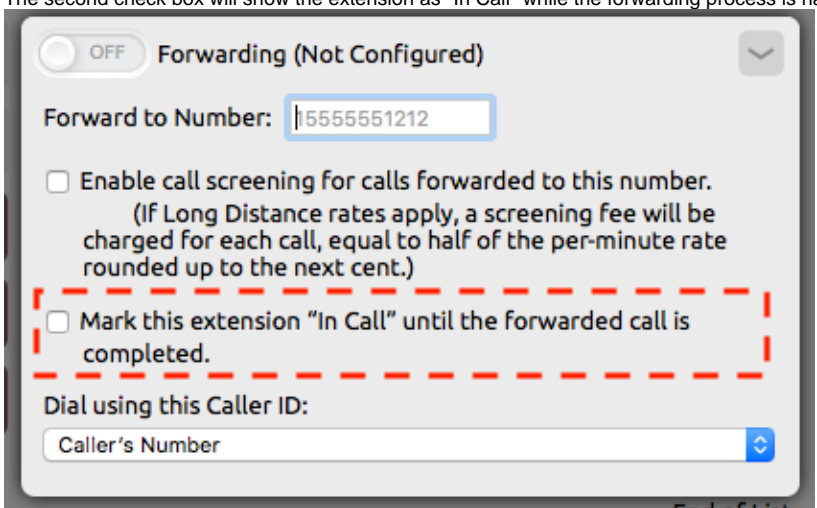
The second check box will show the extension as "In Call" while the forwarding process is ha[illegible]

OFF Forwarding (Not Configured)

Forward to Number: 15555551212

Enable call screening for calls forwarded to this number. (If Long Distance rates apply, a screening fee will be charged for each call, equal to half of the per-minute rate rounded up to the next cent.)

Mark this extension "In Call" until the forwarded call is completed.

Dial using this Caller ID:

Caller's Number

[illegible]